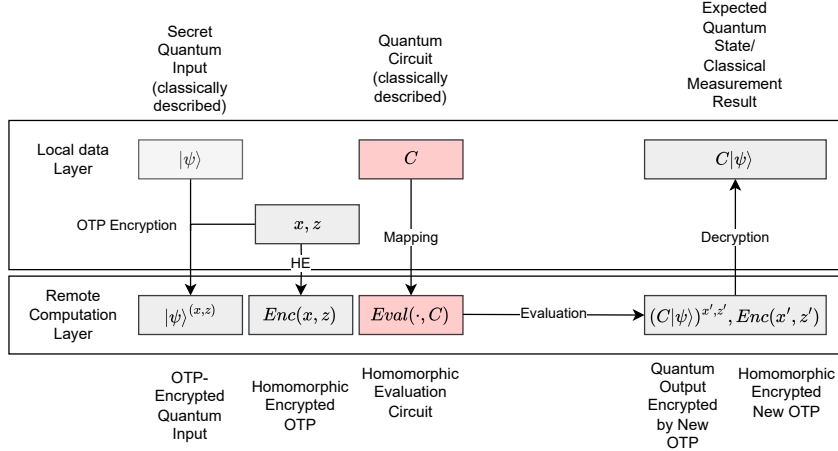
Secret Quantum Input (classically described)

Quantum Circuit (classically described)

Expected Quantum State/ Classical Measurement Result

Local data Layer

$|\psi\rangle$

$C$

$C|\psi\rangle$

OTP Encryption

$x, z$

Mapping

Decryption

HE

Remote Computation Layer

$|\psi\rangle^{(x,z)}$

$Enc(x, z)$

$Eval(\cdot, C)$

Evaluation

$(C|\psi\rangle)^{x',z'}, Enc(x', z')$

OTP-Encrypted Quantum Input

Homomorphic Encrypted OTP

Homomorphic Evaluation Circuit

Quantum Output Encrypted by New OTP

Homomorphic Encrypted New OTP